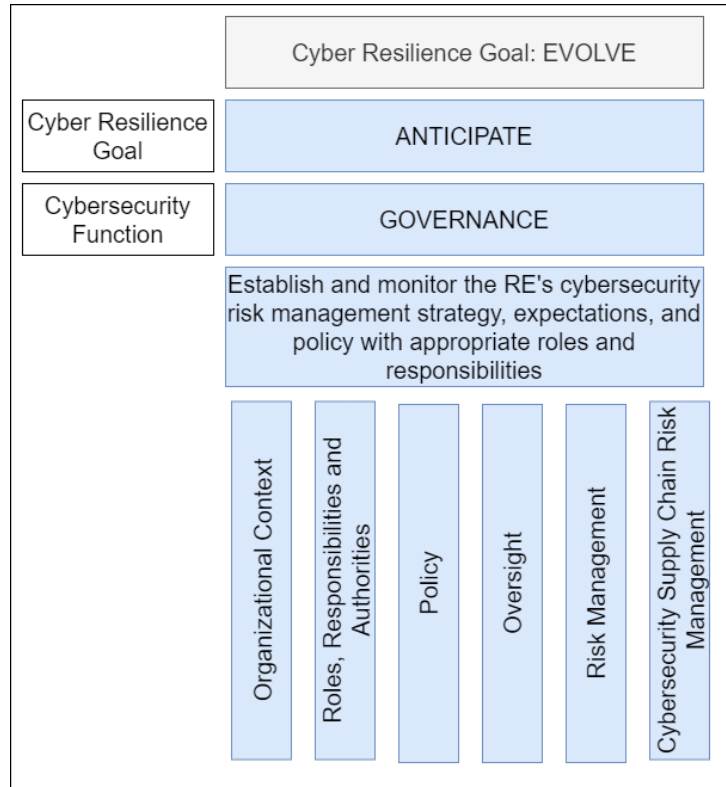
Cyber Resilience Goal: EVOLVE

Cyber Resilience Goal

ANTICIPATE

Cybersecurity Function

GOVERNANCE

Establish and monitor the RE's cybersecurity risk management strategy, expectations, and policy with appropriate roles and responsibilities

Organizational Context

Roles, Responsibilities and Authorities

Policy

Oversight

Risk Management

Cybersecurity Supply Chain Risk Management